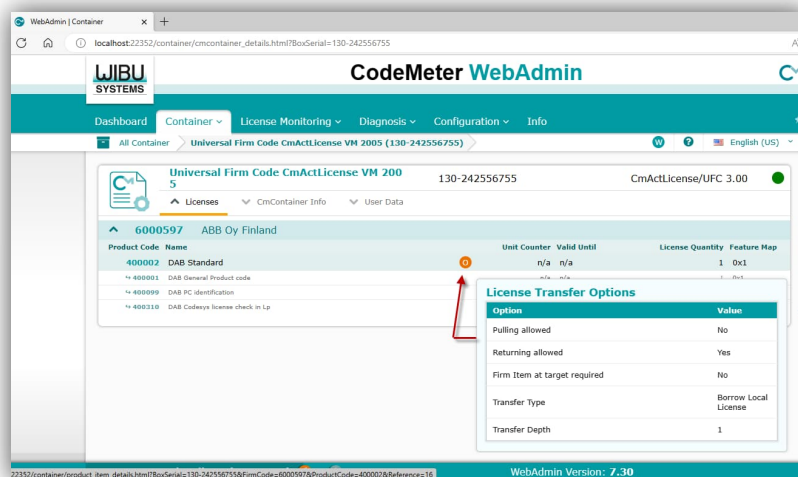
WebAdmin | Container

localhost:22352/container/cmcontainer_details.html?BoxSerial=130-242556755

WIBU SYSTEMS

CodeMeter WebAdmin

Dashboard Container License Monitoring Diagnosis Configuration Info

All Container Universal Firm Code CmActLicense VM 2005 (130-242556755)

English (US)

Universal Firm Code CmActLicense VM 2005

130-242556755

CmActLicense/UFC 3.00

Licenses CmContainer Info User Data

6000597 ABB Oy Finland

| Product Code | Name | Unit Counter | Valid Until | License Quantity | Feature Map |
|---|---|---|---|---|---|
| 400002 | DAB Standard | n/a | n/a | 1 | 0x1 |
| 400001 | DAB General Product code | n/a | n/a | 1 | 0x1 |
| 400099 | DAB PC identification | | | | |
| 400318 | DAB Codesys license check in Lp | | | | |

License Transfer Options

| Option | Value |
|---|---|
| Pulling allowed | No |
| Returning allowed | Yes |
| Firm Item at target required | No |
| Transfer Type | Borrow Local License |
| Transfer Depth | 1 |

22352/container/product_item_details.html?BoxSerial=130-242556755&FirmCode=6000597&ProductCode=400002&Reference=16

WebAdmin Version: 7.30